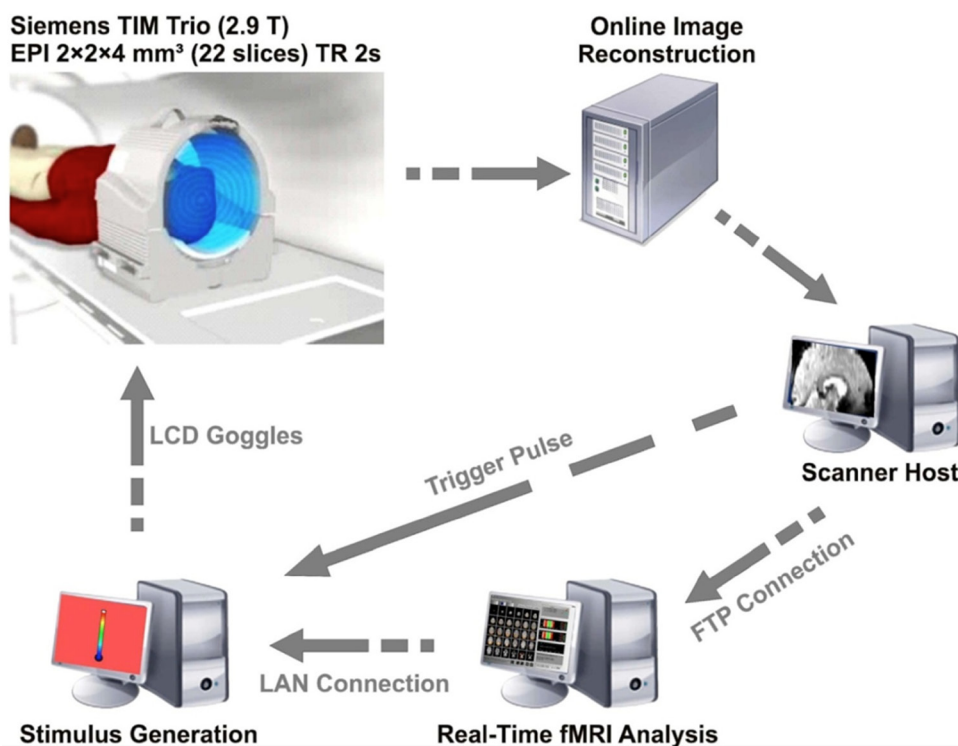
Siemens TIM Trio (2.9 T)
EPI 2×2×4 mm³ (22 slices) TR 2s

Online Image Reconstruction

Scanner Host

LCD Goggles

Trigger Pulse

FTP Connection

LAN Connection

Stimulus Generation

Real-Time fMRI Analysis